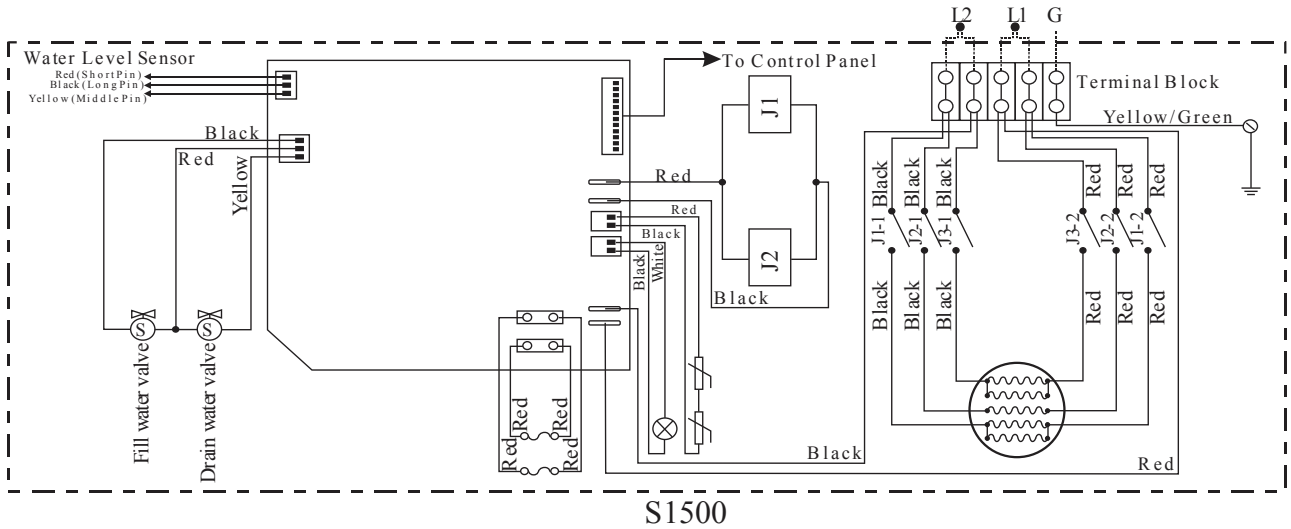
L2 L1 G

Water Level Sensor
Red(ShortPin)
Black(LongPin)
Yellow(MiddlePin)

To Control Panel

Terminal Block

Yellow/Green

Black
Red
Yellow

J1
J2

Red
Red
Black
Black
White
Black

Black Black Black
J1-1 J2-1 J3-1
Red Red Red
J3-2 J2-2 J1-2

Black Black Black
Red Red Red

S
S
Fill water valve
Drain water valve

Red Red
Red Red

Black
Red

S1500